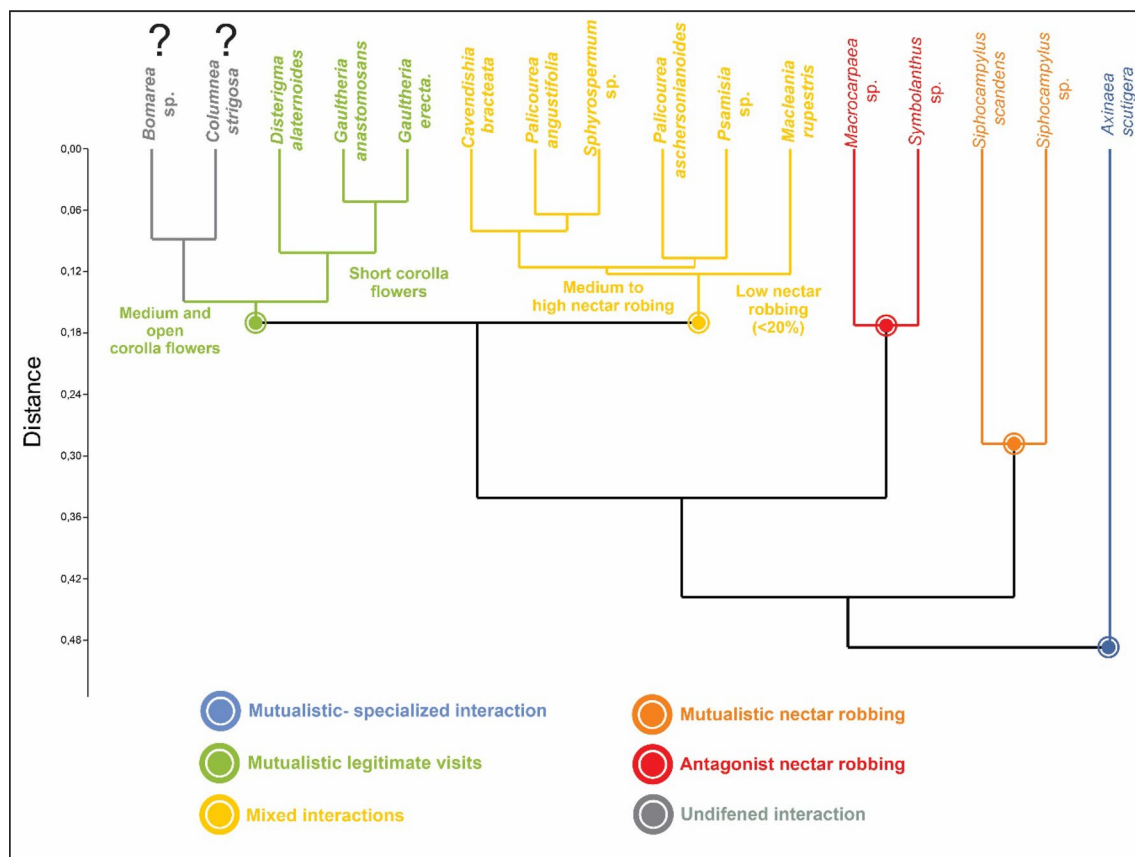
? ?

Bomarea sp.

Columnea strigosa

Disterigma alaternoides

Gaultheria anastomosans

Gaultheria erecta.

Cavendishia bracteata

Palicourea angustifolia

Sphyrospermum sp.

Palicourea aschersonianoides

Psamisia sp.

Macleania rupestris

Macrocarpaea sp.

Symbolanthus sp.

Siphocampylus scandens

Siphocampylus sp.

Axinaea scutigera

Distance

0,00

0,06

0,12

0,18

0,24

0,30

0,36

0,42

0,48

Short corolla flowers

Medium and open corolla flowers

Medium to high nectar robing

Low nectar robbing (<20%)

Mutualistic- specialized interaction

Mutualistic legitimate visits

Mixed interactions

Mutualistic nectar robbing

Antagonist nectar robbing

Undifened interaction